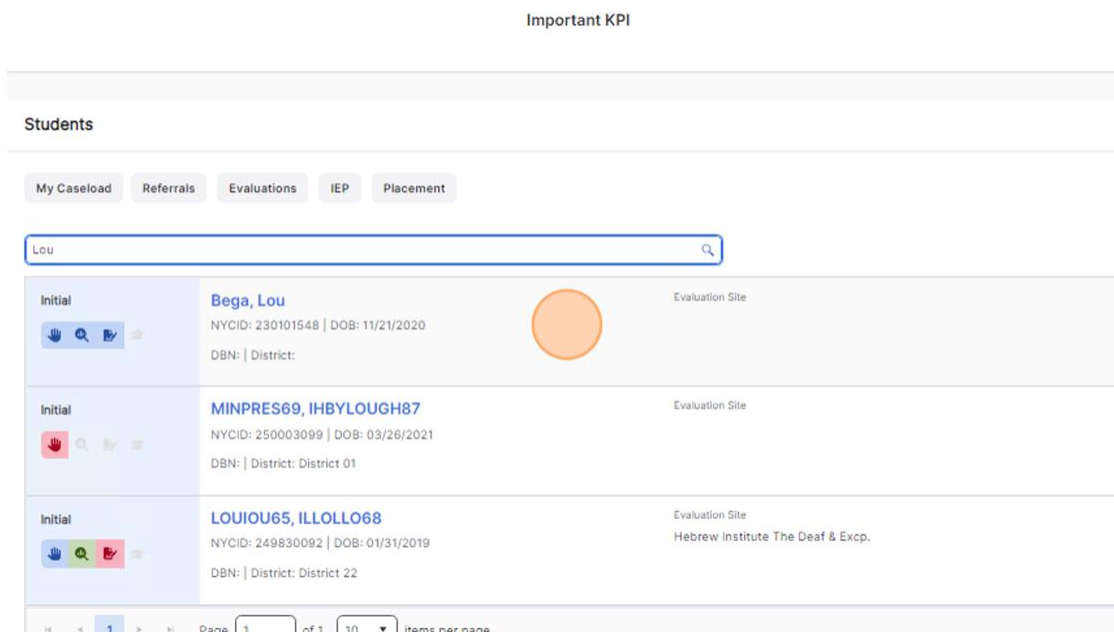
Important KPI

Students

My Caseload Referrals Evaluations IEP Placement

Lou

Initial

Bega, Lou

NYCID: 230101548 | DOB: 11/21/2020

DBN: | District:

Evaluation Site

Initial

MINPRES69, IHBYLOUGH87

NYCID: 250003099 | DOB: 03/26/2021

DBN: | District: District 01

Evaluation Site

Initial

LOUIOU65, ILLOLLO68

NYCID: 249830092 | DOB: 01/31/2019

DBN: | District: District 22

Evaluation Site

Hebrew Institute The Deaf & Excp.

1 Page 1 of 1 10 items per page